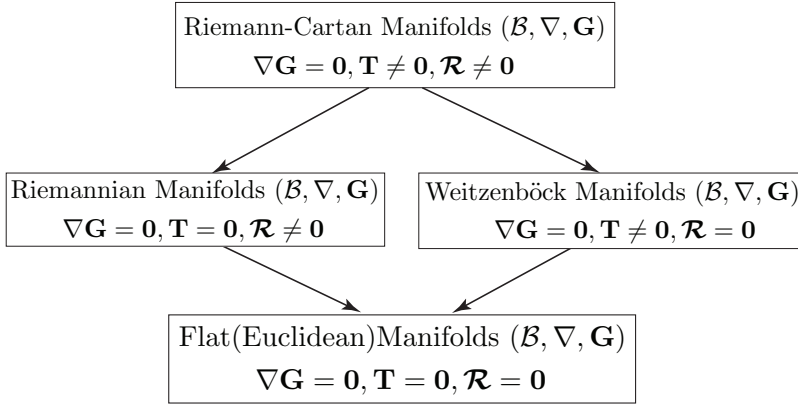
Riemann-Cartan Manifolds $(\mathcal{B}, \nabla, \mathbf{G})$
$\nabla\mathbf{G} = \mathbf{0}, \mathbf{T} \neq \mathbf{0}, \boldsymbol{\mathcal{R}} \neq \mathbf{0}$

Riemannian Manifolds $(\mathcal{B}, \nabla, \mathbf{G})$
$\nabla\mathbf{G} = \mathbf{0}, \mathbf{T} = \mathbf{0}, \boldsymbol{\mathcal{R}} \neq \mathbf{0}$

Weitzenböck Manifolds $(\mathcal{B}, \nabla, \mathbf{G})$
$\nabla\mathbf{G} = \mathbf{0}, \mathbf{T} \neq \mathbf{0}, \boldsymbol{\mathcal{R}} = \mathbf{0}$

Flat(Euclidean)Manifolds $(\mathcal{B}, \nabla, \mathbf{G})$
$\nabla\mathbf{G} = \mathbf{0}, \mathbf{T} = \mathbf{0}, \boldsymbol{\mathcal{R}} = \mathbf{0}$